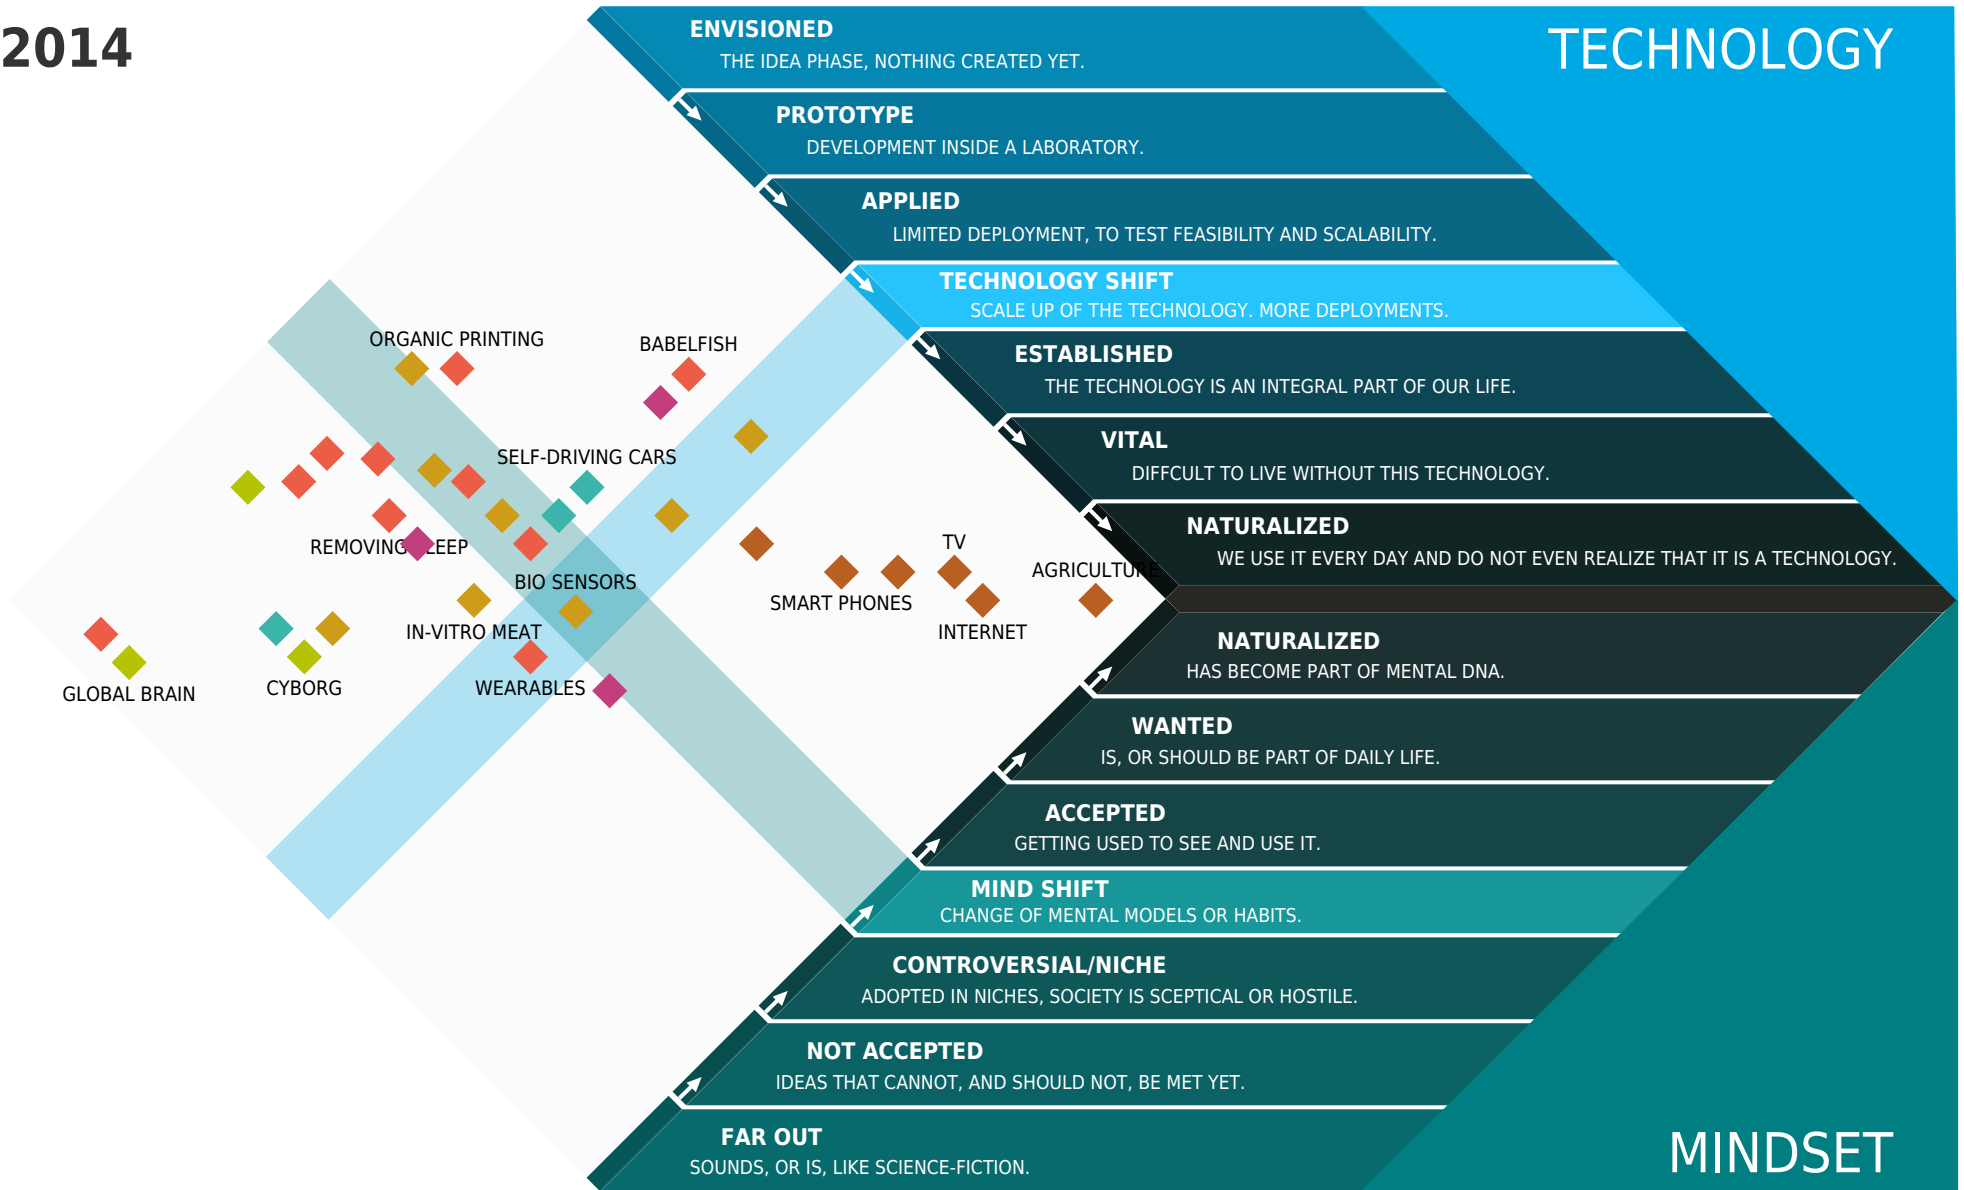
2014

TECHNOLOGY

ENVISIONED
THE IDEA PHASE, NOTHING CREATED YET.

PROTOTYPE
DEVELOPMENT INSIDE A LABORATORY.

APPLIED
LIMITED DEPLOYMENT, TO TEST FEASIBILITY AND SCALABILITY.

TECHNOLOGY SHIFT
SCALE UP OF THE TECHNOLOGY. MORE DEPLOYMENTS.

ESTABLISHED
THE TECHNOLOGY IS AN INTEGRAL PART OF OUR LIFE.

VITAL
DIFFCULT TO LIVE WITHOUT THIS TECHNOLOGY.

NATURALIZED
WE USE IT EVERY DAY AND DO NOT EVEN REALIZE THAT IT IS A TECHNOLOGY.

NATURALIZED
HAS BECOME PART OF MENTAL DNA.

WANTED
IS, OR SHOULD BE PART OF DAILY LIFE.

ACCEPTED
GETTING USED TO SEE AND USE IT.

MIND SHIFT
CHANGE OF MENTAL MODELS OR HABITS.

CONTROVERSIAL/NICHE
ADOPTED IN NICHES, SOCIETY IS SCEPTICAL OR HOSTILE.

NOT ACCEPTED
IDEAS THAT CANNOT, AND SHOULD NOT, BE MET YET.

FAR OUT
SOUNDS, OR IS, LIKE SCIENCE-FICTION.

MINDSET

ORGANIC PRINTING
BABELFISH
SELF-DRIVING CARS
REMOVING SLEEP
BIO SENSORS
TV
AGRICULTURE
SMART PHONES
INTERNET
IN-VITRO MEAT
GLOBAL BRAIN
CYBORG
WEARABLES